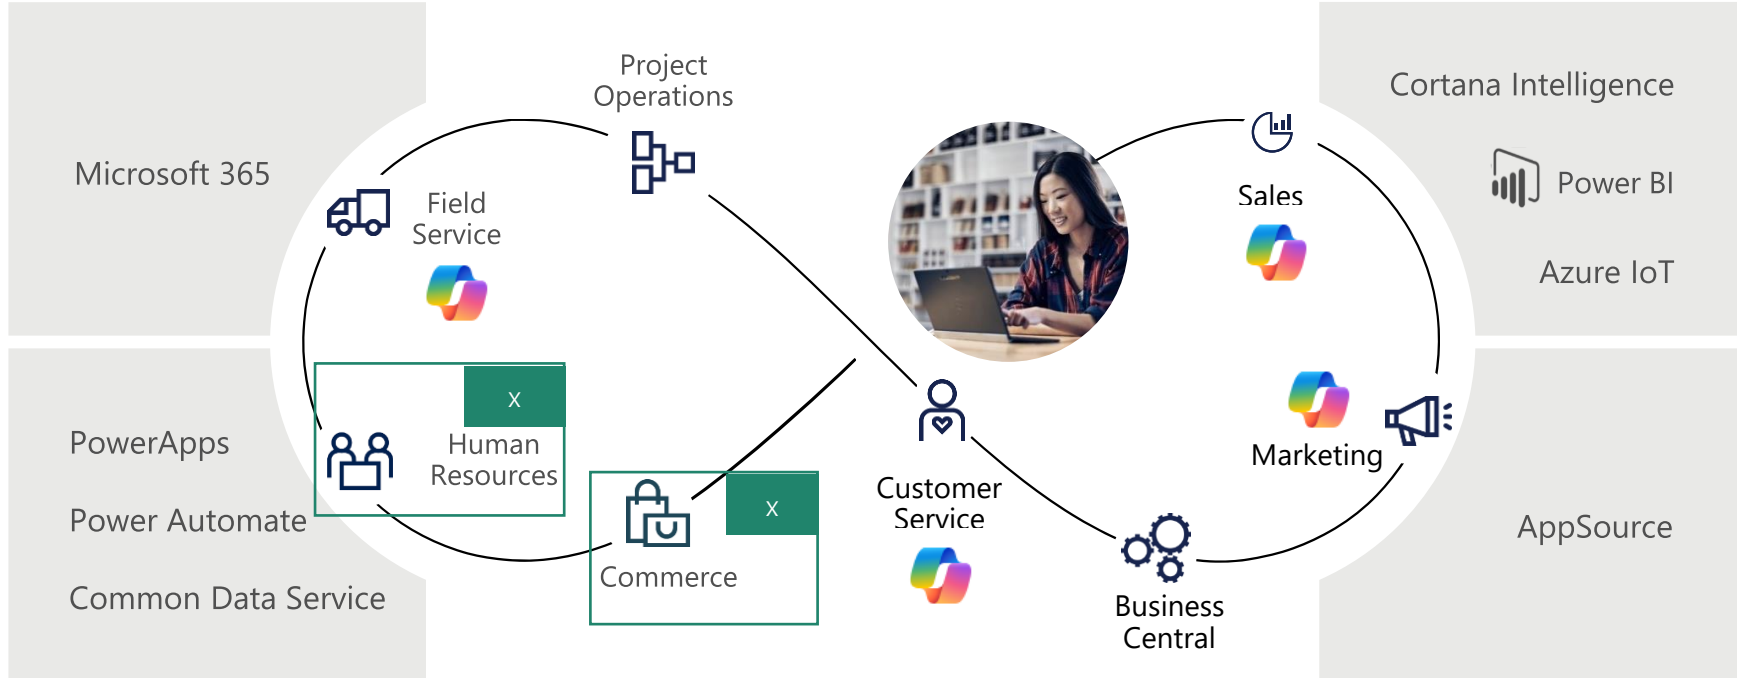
Microsoft 365

Project Operations

Field Service

Cortana Intelligence

Power BI

Azure IoT

Sales

X

Human Resources

PowerApps

Power Automate

Common Data Service

X

Commerce

Customer Service

Marketing

Business Central

AppSource